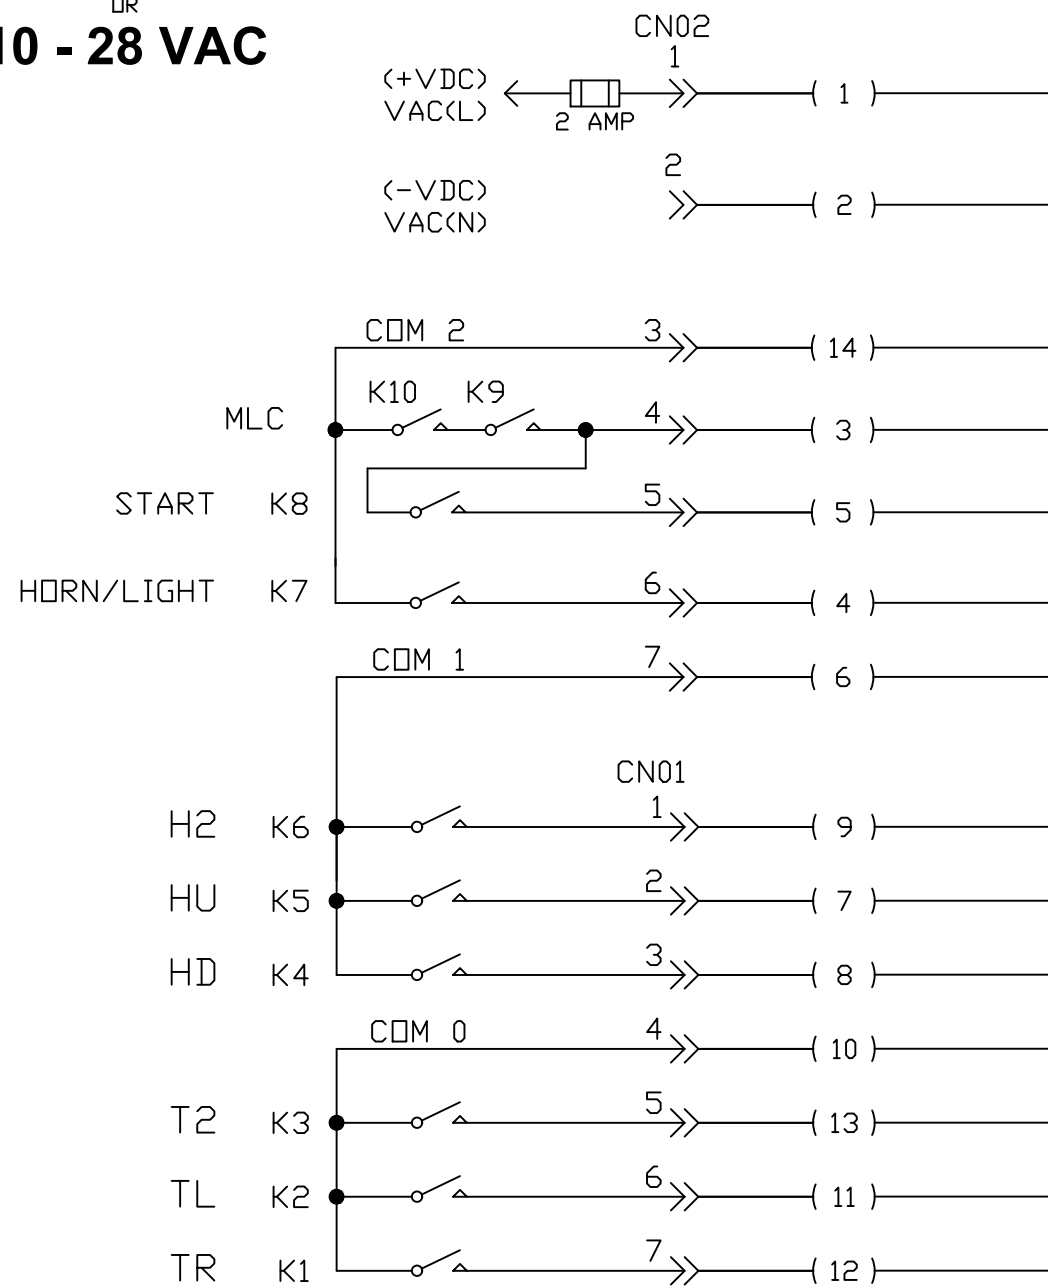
OR
10 - 28 VAC

CN02
1
(+VDC)
VAC(L)
2 AMP
( 1 )

2
(-VDC)
VAC(N)
( 2 )

COM 2
3
( 14 )

MLC
K10 K9
4
( 3 )

START K8
5
( 5 )

HORN/LIGHT K7
6
( 4 )

COM 1
7
( 6 )

CN01
H2 K6
1
( 9 )

HU K5
2
( 7 )

HD K4
3
( 8 )

COM 0
4
( 10 )

T2 K3
5
( 13 )

TL K2
6
( 11 )

TR K1
7
( 12 )